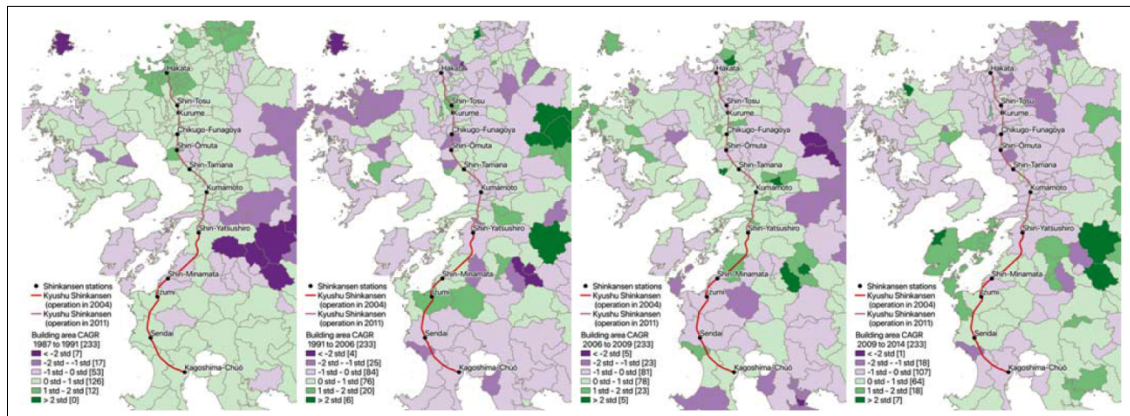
Hakata
Shin-Tosu
Kurume
Chikugo-Funagoya
Shin-Ōmuta
Shin-Tamana
Kumamoto
Shin-Yatsushiro
Shin-Minamata
Izumi
Sendai
Kagoshima-Chūō

• Shinkansen stations
Kyushu Shinkansen (operation in 2004)
Kyushu Shinkansen (operation in 2011)
Building area CAGR 1987 to 1991 [233]
< -2 std [7]
-2 std – -1 std [17]
-1 std – 0 std [53]
0 std – 1 std [126]
1 std – 2 std [12]
> 2 std [0]

Hakata
Shin-Tosu
Kurume
Chikugo-Funagoya
Shin-Ōmuta
Shin-Tamana
Kumamoto
Shin-Yatsushiro
Shin-Minamata
Izumi
Sendai
Kagoshima-Chūō

• Shinkansen stations
Kyushu Shinkansen (operation in 2004)
Kyushu Shinkansen (operation in 2011)
Building area CAGR 1991 to 2006 [233]
< -2 std [4]
-2 std – -1 std [25]
-1 std – 0 std [84]
0 std – 1 std [76]
1 std – 2 std [20]
> 2 std [6]

Hakata
Shin-Tosu
Kurume
Chikugo-Funagoya
Shin-Ōmuta
Shin-Tamana
Kumamoto
Shin-Yatsushiro
Shin-Minamata
Izumi
Sendai
Kagoshima-Chūō

• Shinkansen stations
Kyushu Shinkansen (operation in 2004)
Kyushu Shinkansen (operation in 2011)
Building area CAGR 2006 to 2009 [233]
< -2 std [5]
-2 std – -1 std [23]
-1 std – 0 std [81]
0 std – 1 std [78]
1 std – 2 std [23]
> 2 std [5]

Hakata
Shin-Tosu
Kurume
Chikugo-Funagoya
Shin-Ōmuta
Shin-Tamana
Kumamoto
Shin-Yatsushiro
Shin-Minamata
Izumi
Sendai
Kagoshima-Chūō

• Shinkansen stations
Kyushu Shinkansen (operation in 2004)
Kyushu Shinkansen (operation in 2011)
Building area CAGR 2009 to 2014 [233]
< -2 std [1]
-2 std – -1 std [18]
-1 std – 0 std [107]
0 std – 1 std [64]
1 std – 2 std [18]
> 2 std [7]